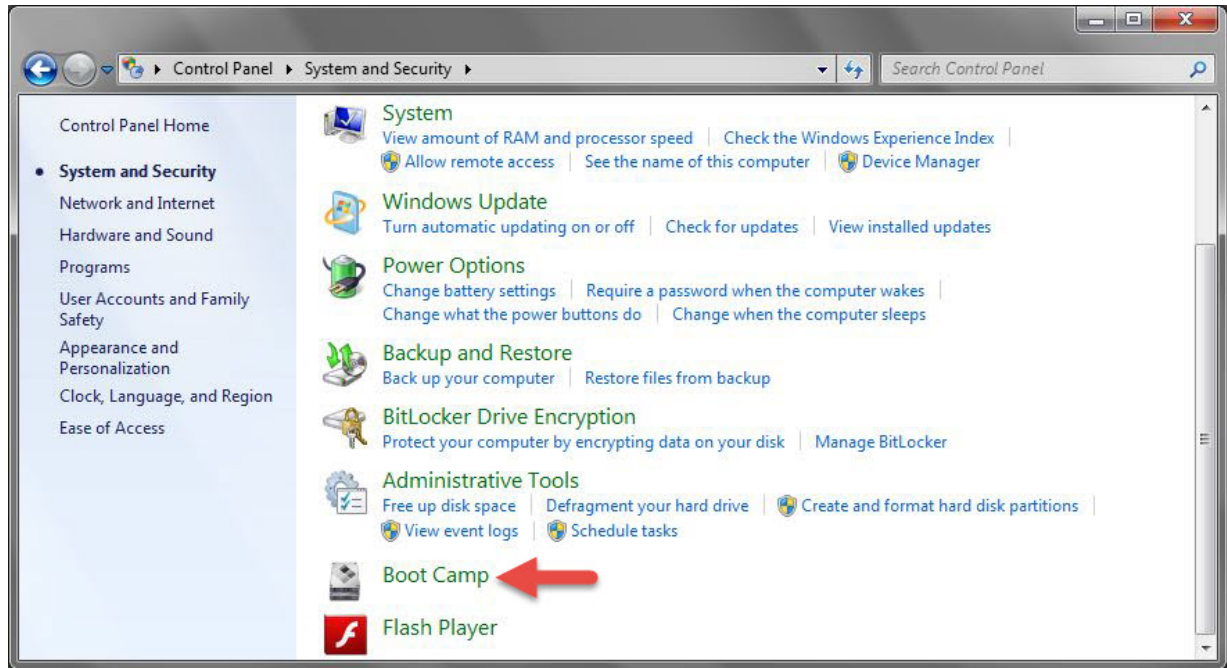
Control Panel ▸ System and Security ▸

Search Control Panel

Control Panel Home

System and Security

Network and Internet

Hardware and Sound

Programs

User Accounts and Family Safety

Appearance and Personalization

Clock, Language, and Region

Ease of Access

System

View amount of RAM and processor speed | Check the Windows Experience Index | Allow remote access | See the name of this computer | Device Manager

Windows Update

Turn automatic updating on or off | Check for updates | View installed updates

Power Options

Change battery settings | Require a password when the computer wakes | Change what the power buttons do | Change when the computer sleeps

Backup and Restore

Back up your computer | Restore files from backup

BitLocker Drive Encryption

Protect your computer by encrypting data on your disk | Manage BitLocker

Administrative Tools

Free up disk space | Defragment your hard drive | Create and format hard disk partitions | View event logs | Schedule tasks

Boot Camp

Flash Player